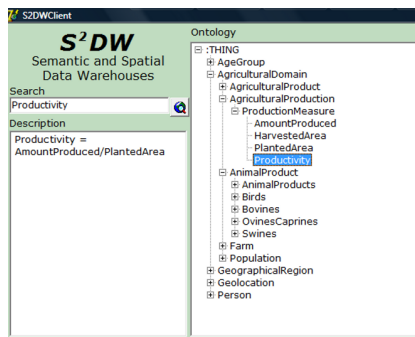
S2DWClient

$S^2DW$
Semantic and Spatial Data Warehouses

Search
Productivity

Description
Productivity = AmountProduced/PlantedArea

Ontology
⊟ :THING
⊞ AgeGroup
⊟ AgriculturalDomain
⊞ AgriculturalProduct
⊟ AgriculturalProduction
⊟ ProductionMeasure
AmountProduced
HarvestedArea
PlantedArea
Productivity
⊟ AnimalProduct
⊞ AnimalProducts
⊞ Birds
⊞ Bovines
⊞ OvinesCaprines
⊞ Swines
⊞ Farm
⊞ Population
⊞ GeographicalRegion
⊞ Geolocation
⊞ Person